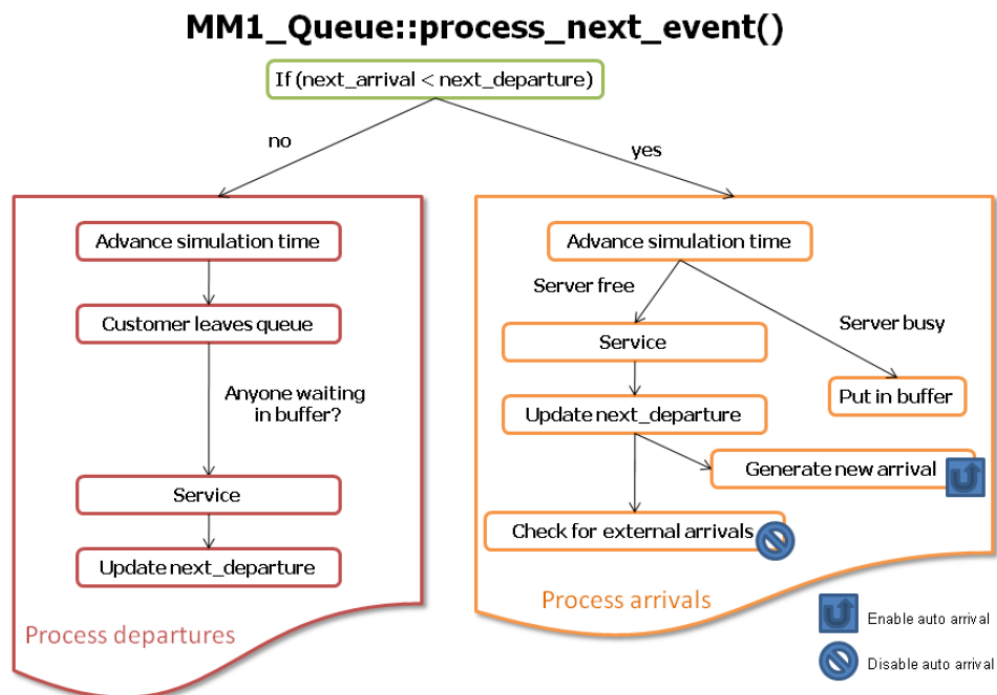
MM1_Queue::process_next_event()

If (next_arrival < next_departure)

no

yes

Advance simulation time

Customer leaves queue

Anyone waiting in buffer?

Service

Update next_departure

Process departures

Advance simulation time

Server free

Server busy

Service

Put in buffer

Update next_departure

Generate new arrival

Check for external arrivals

Process arrivals

Enable auto arrival

Disable auto arrival